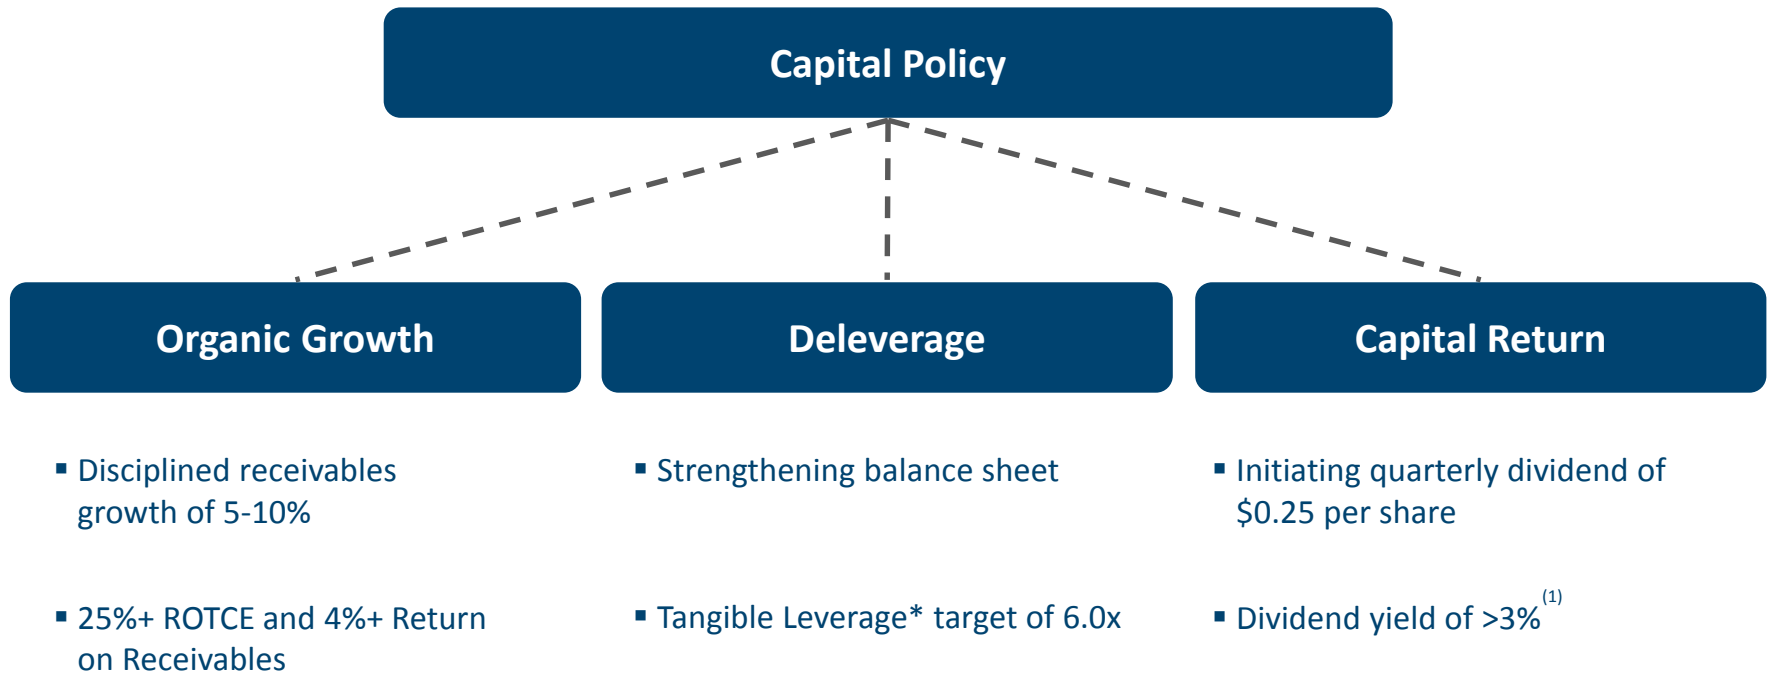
Capital Policy

Organic Growth

Deleverage

Capital Return

▪ Disciplined receivables growth of 5-10%

▪ 25%+ ROTCE and 4%+ Return on Receivables

▪ Strengthening balance sheet

▪ Tangible Leverage* target of 6.0x

▪ Initiating quarterly dividend of \$0.25 per share

▪ Dividend yield of >3%$^{(1)}$